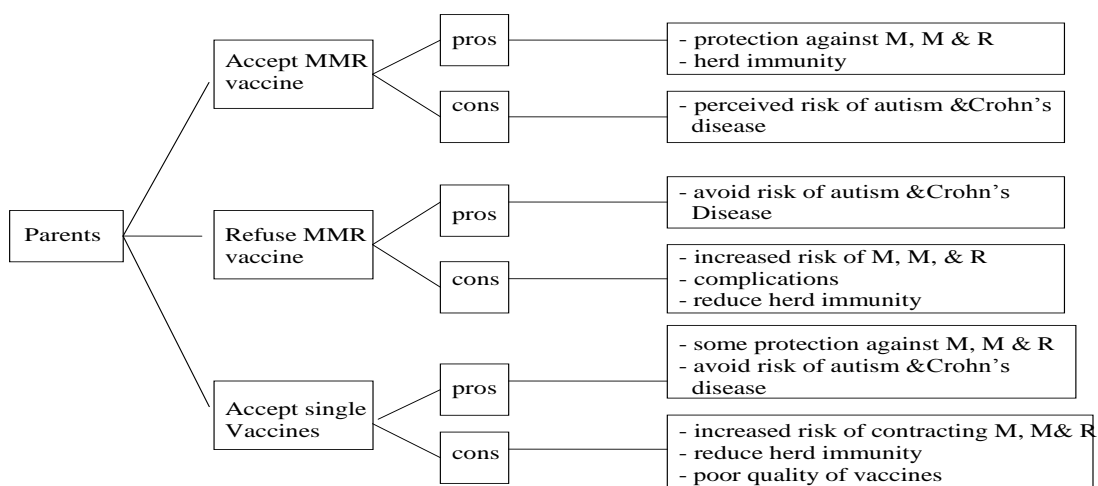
Parents

Accept MMR vaccine

pros

- protection against M, M & R
- herd immunity

cons

- perceived risk of autism &Crohn's disease

Refuse MMR vaccine

pros

- avoid risk of autism &Crohn's Disease

cons

- increased risk of M, M, & R
- complications
- reduce herd immunity

Accept single Vaccines

pros

- some protection against M, M & R
- avoid risk of autism &Crohn's disease

cons

- increased risk of contracting M, M& R
- reduce herd immunity
- poor quality of vaccines